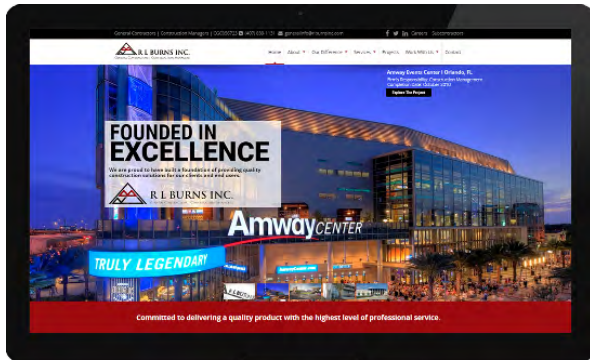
General Contractors | Construction Managers | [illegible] | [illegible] | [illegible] Careers Subcontractors

R L BURNS INC.
General Contractors · Construction Managers

Home About Our Difference Services Projects Work With Us Contact

Amway Events Center | Orlando, FL
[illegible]
Explore The Project

FOUNDED IN EXCELLENCE

We are proud to have built a foundation of providing quality construction solutions for our clients and end users.

R L BURNS INC.

Amway CENTER

TRULY LEGENDARY

Committed to delivering a quality product with the highest level of professional service.